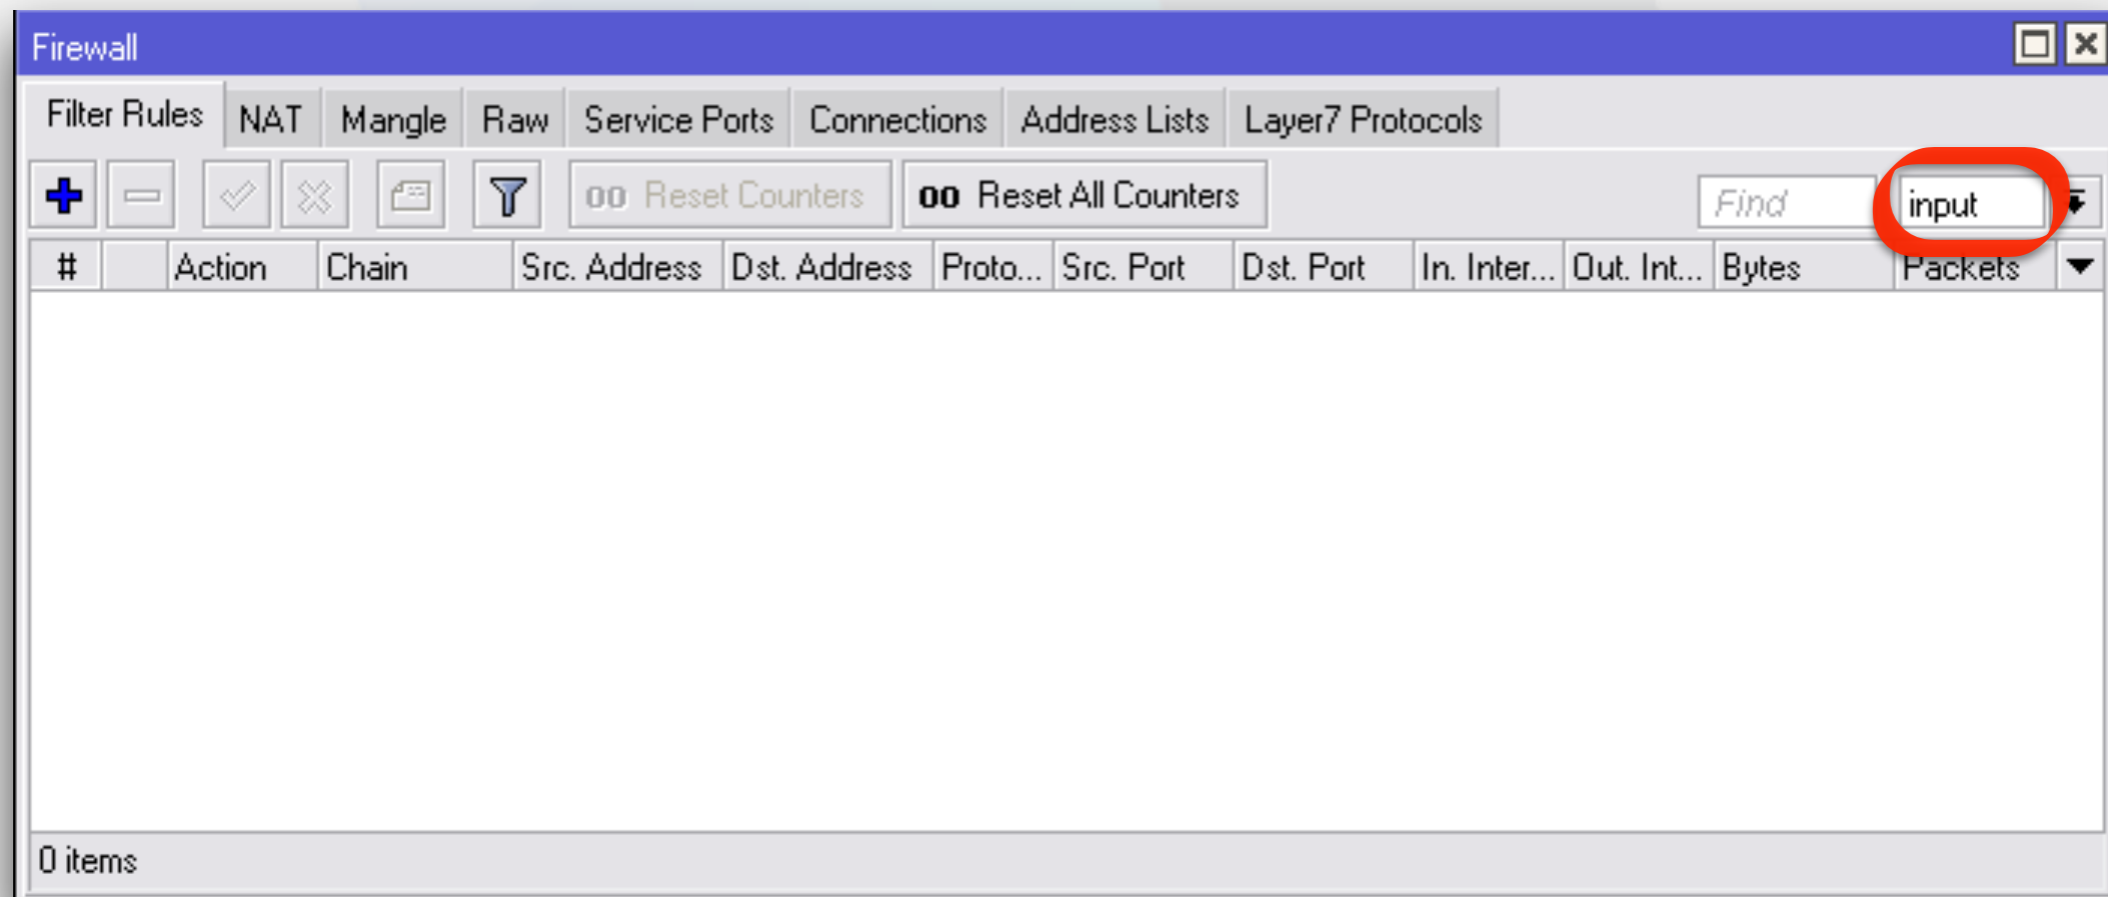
Firewall

Filter Rules NAT Mangle Raw Service Ports Connections Address Lists Layer7 Protocols

00 Reset Counters 00 Reset All Counters Find input

| # | | Action | Chain | Src. Address | Dst. Address | Proto... | Src. Port | Dst. Port | In. Inter... | Out. Int... | Bytes | Packets |
|---|---|---|---|---|---|---|---|---|---|---|---|---|

0 items